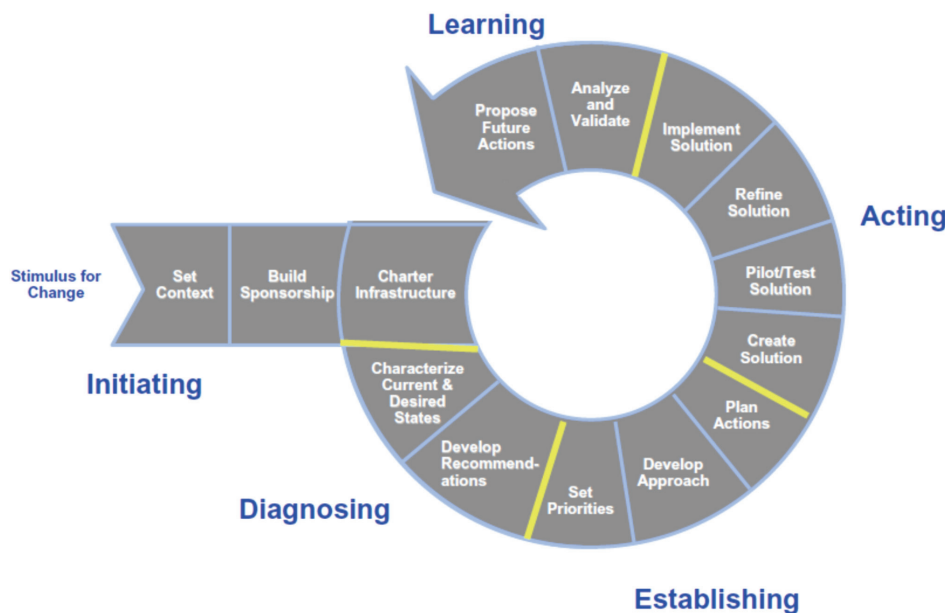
Learning

Propose Future Actions

Analyze and Validate

Implement Solution

Refine Solution

Acting

Stimulus for Change

Set Context

Build Sponsorship

Charter Infrastructure

Pilot/Test Solution

Create Solution

Initiating

Characterize Current & Desired States

Plan Actions

Develop Recommendations

Develop Approach

Set Priorities

Diagnosing

Establishing